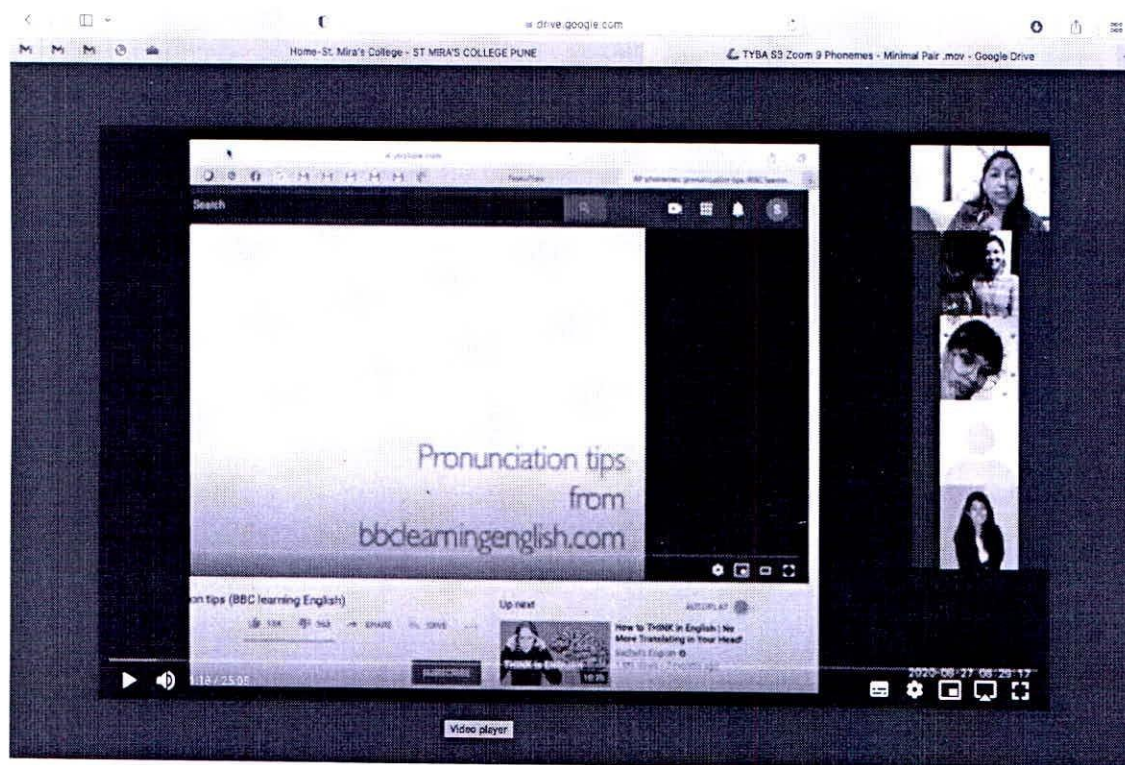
drive.google.com

Home-St. Mira's College - ST MIRA'S COLLEGE PUNE

TYBA S3 Zoom 9 Phonemes - Minimal Pair .mov - Google Drive

Search

Pronunciation tips from bbclearningenglish.com

on tips (BBC learning English)

SHARE

SAVE

SUBSCRIBE

Up next

AUTOPLAY

How to THINK in English | No More Translating in Your Head!

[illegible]

10:25

1:18 / 25:05

2020-08-27 08:29:17

Video player